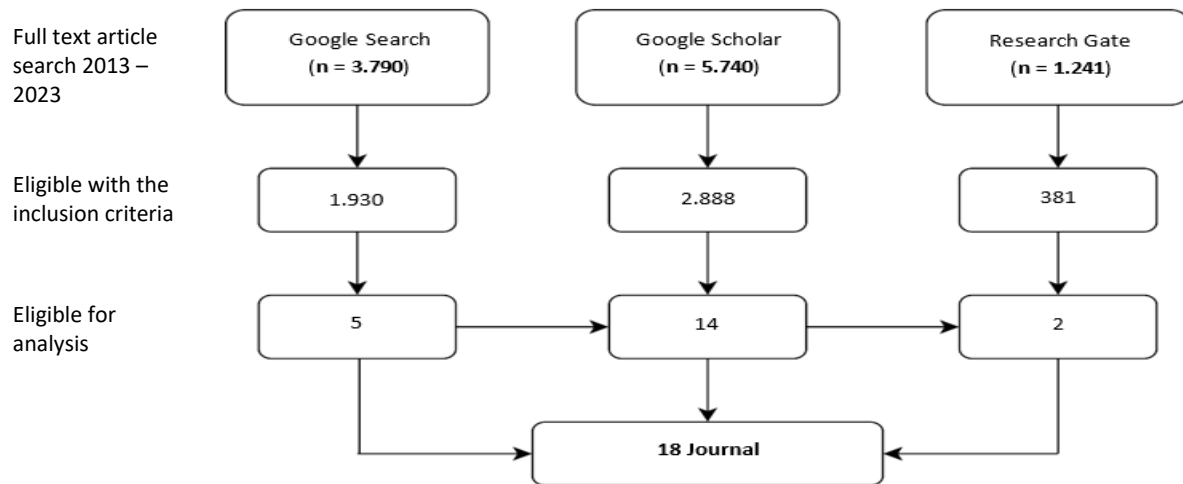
Full text article search 2013 – 2023

Google Search
(n = 3.790)

Google Scholar
(n = 5.740)

Research Gate
(n = 1.241)

Eligible with the inclusion criteria

1.930

2.888

381

Eligible for analysis

5

14

2

18 Journal